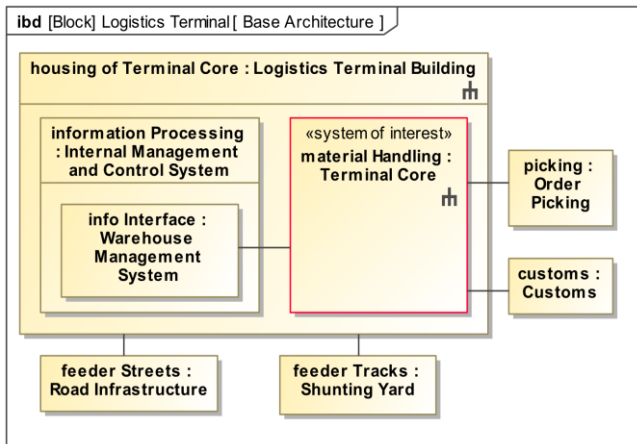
ibd [Block] Logistics Terminal [ Base Architecture ]

housing of Terminal Core : Logistics Terminal Building

information Processing : Internal Management and Control System

info Interface : Warehouse Management System

«system of interest»
material Handling : Terminal Core

picking : Order Picking

customs : Customs

feeder Streets : Road Infrastructure

feeder Tracks : Shunting Yard